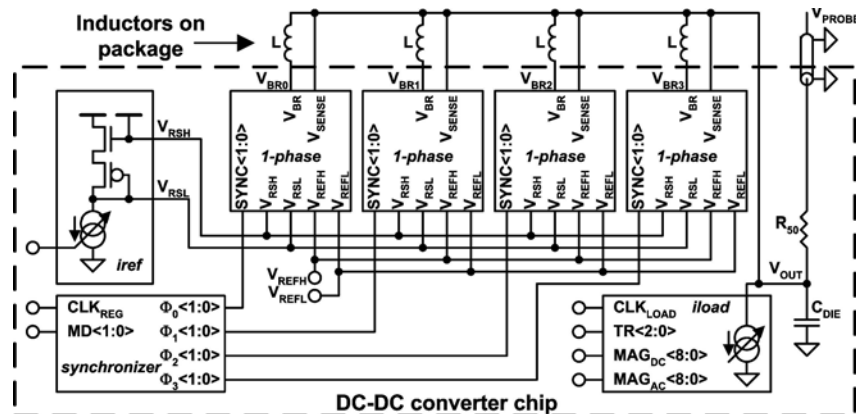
Inductors on package

L L L L

$V_{PROBE}$

$V_{BR0}$ $V_{BR}$ $V_{SENSE}$ $V_{BR1}$ $V_{BR}$ $V_{SENSE}$ $V_{BR2}$ $V_{BR}$ $V_{SENSE}$ $V_{BR3}$ $V_{BR}$ $V_{SENSE}$

$V_{RSH}$

$V_{RSL}$

SYNC<1:0> 1-phase $V_{RSH}$ $V_{RSL}$ $V_{REFH}$ $V_{REFL}$

SYNC<1:0> 1-phase $V_{RSH}$ $V_{RSL}$ $V_{REFH}$ $V_{REFL}$

SYNC<1:0> 1-phase $V_{RSH}$ $V_{RSL}$ $V_{REFH}$ $V_{REFL}$

SYNC<1:0> 1-phase $V_{RSH}$ $V_{RSL}$ $V_{REFH}$ $V_{REFL}$

iref

$R_{50}$

$V_{REFH}$

$V_{REFL}$

$V_{OUT}$

$CLK_{REG}$ $\Phi_0$<1:0>

MD<1:0> $\Phi_1$<1:0>

synchronizer $\Phi_2$<1:0>

$\Phi_3$<1:0>

$CLK_{LOAD}$ iload

TR<2:0>

$MAG_{DC}$<8:0>

$MAG_{AC}$<8:0>

$C_{DIE}$

DC-DC converter chip